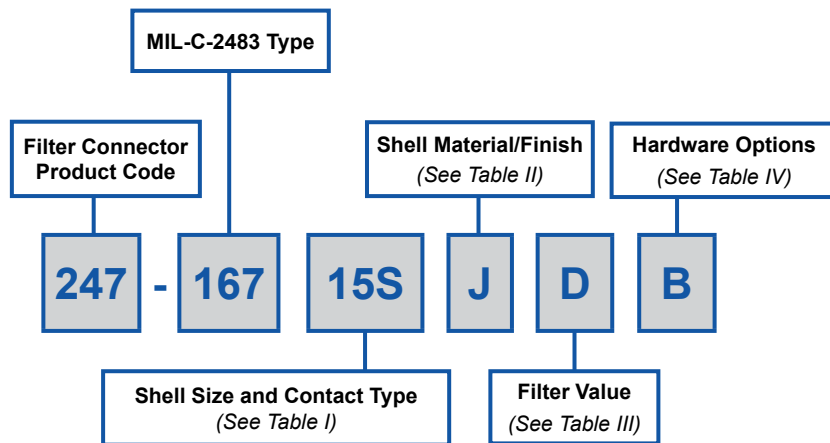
MIL-C-2483 Type

Filter Connector Product Code

Shell Material/Finish
(See Table II)

Hardware Options
(See Table IV)

247 - 167 15S J D B

Shell Size and Contact Type
(See Table I)

Filter Value
(See Table III)